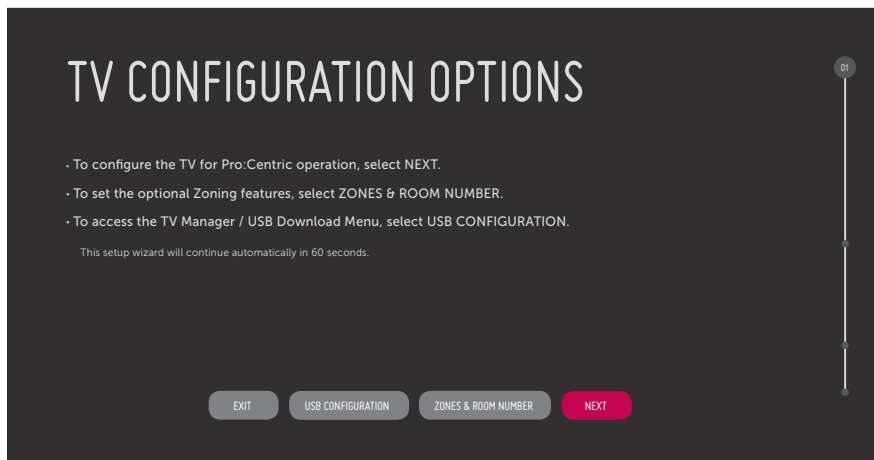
TV CONFIGURATION OPTIONS

01

• To configure the TV for Pro:Centric operation, select NEXT.

• To set the optional Zoning features, select ZONES & ROOM NUMBER.

• To access the TV Manager / USB Download Menu, select USB CONFIGURATION.

This setup wizard will continue automatically in 60 seconds.

EXIT

USB CONFIGURATION

ZONES & ROOM NUMBER

NEXT